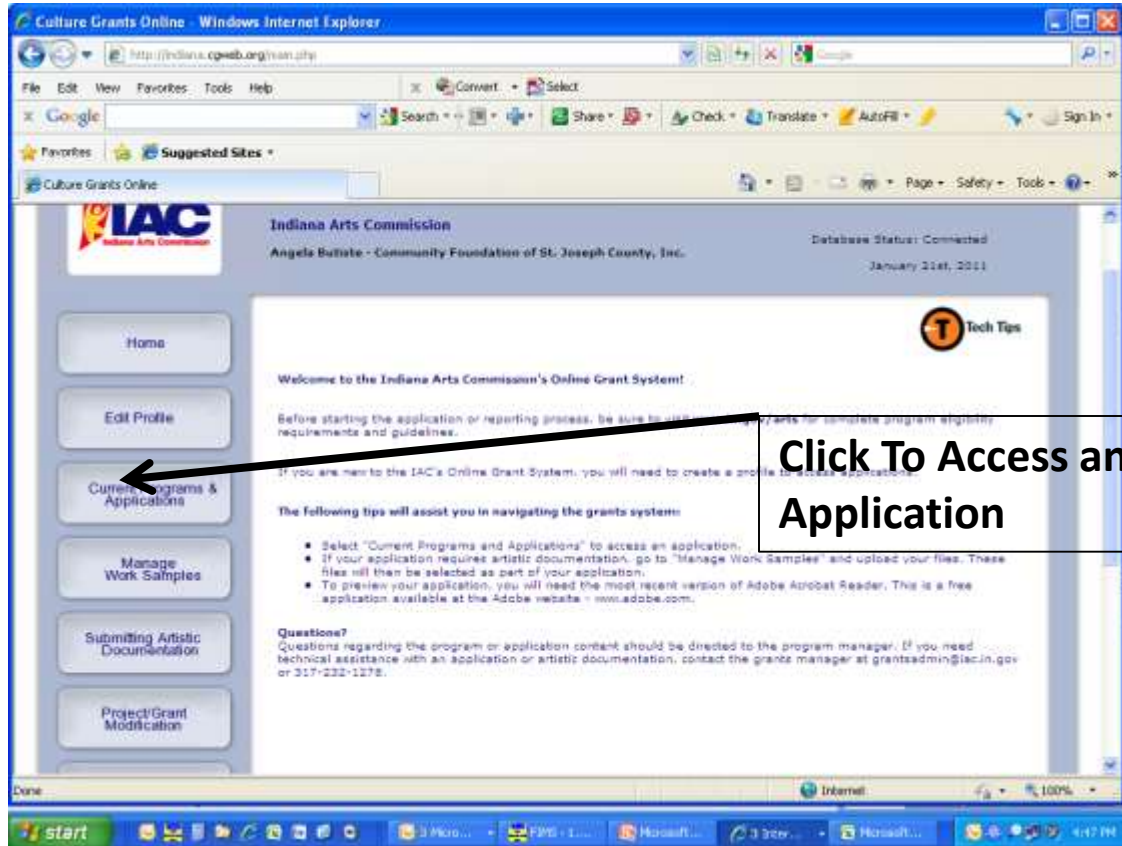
Culture Grants Online - Windows Internet Explorer

http://indiana.cgweb.org/main.php

File Edit View Favorites Tools Help

Convert Select

Google

Search Share Check Translate AutoFill Sign In

Favorites Suggested Sites

Culture Grants Online

Page Safety Tools

IAC
Indiana Arts Commission

Indiana Arts Commission
Angela Butiste - Community Foundation of St. Joseph County, Inc.

Database Status: Connected
January 21st, 2011

Home

Edit Profile

Current Programs & Applications

Manage Work Samples

Submitting Artistic Documentation

Project/Grant Modification

Tech Tips

Welcome to the Indiana Arts Commission's Online Grant System!

Before starting the application or reporting process, be sure to visit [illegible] for complete program eligibility requirements and guidelines.

If you are new to the IAC's Online Grant System, you will need to create a profile to access applications.

The following tips will assist you in navigating the grants system:

- Select "Current Programs and Applications" to access an application.
- If your application requires artistic documentation, go to "Manage Work Samples" and upload your files. These files will then be selected as part of your application.
- To preview your application, you will need the most recent version of Adobe Acrobat Reader. This is a free application available at the Adobe website - www.adobe.com.

Questions?
Questions regarding the program or application content should be directed to the program manager. If you need technical assistance with an application or artistic documentation, contact the grants manager at grantsadmin@iac.in.gov or 317-232-1278.

Click To Access an Application

Done

Internet

100%

start

3 Micro... FIMS - 1... Microsoft... 3 Inter... Microsoft...

4:47 PM